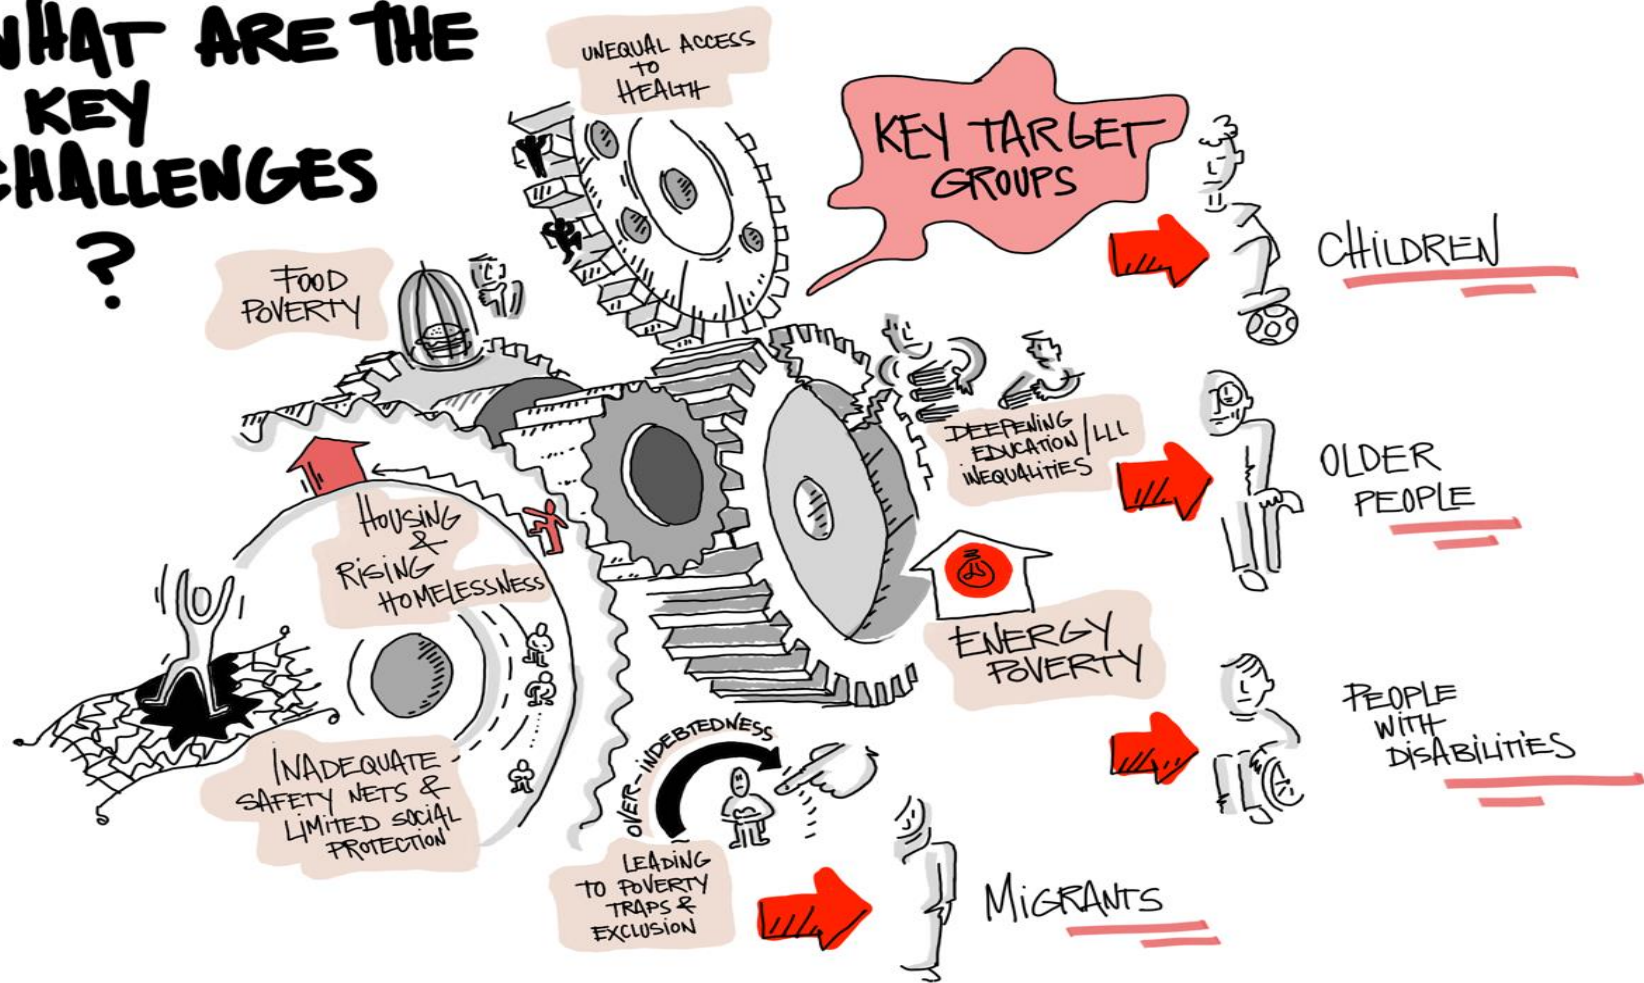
HAT ARE THE KEY HALLENGES ?

UNEQUAL ACCESS TO HEALTH

KEY TARGET GROUPS

CHILDREN

FOOD POVERTY

DEEPENING EDUCATION/LLL INEQUALITIES

OLDER PEOPLE

HOUSING & RISING HOMELESSNESS

ENERGY POVERTY

PEOPLE WITH DISABILITIES

INADEQUATE SAFETY NETS & LIMITED SOCIAL PROTECTION

OVER-INDEBTEDNESS

LEADING TO POVERTY TRAPS & EXCLUSION

MIGRANTS